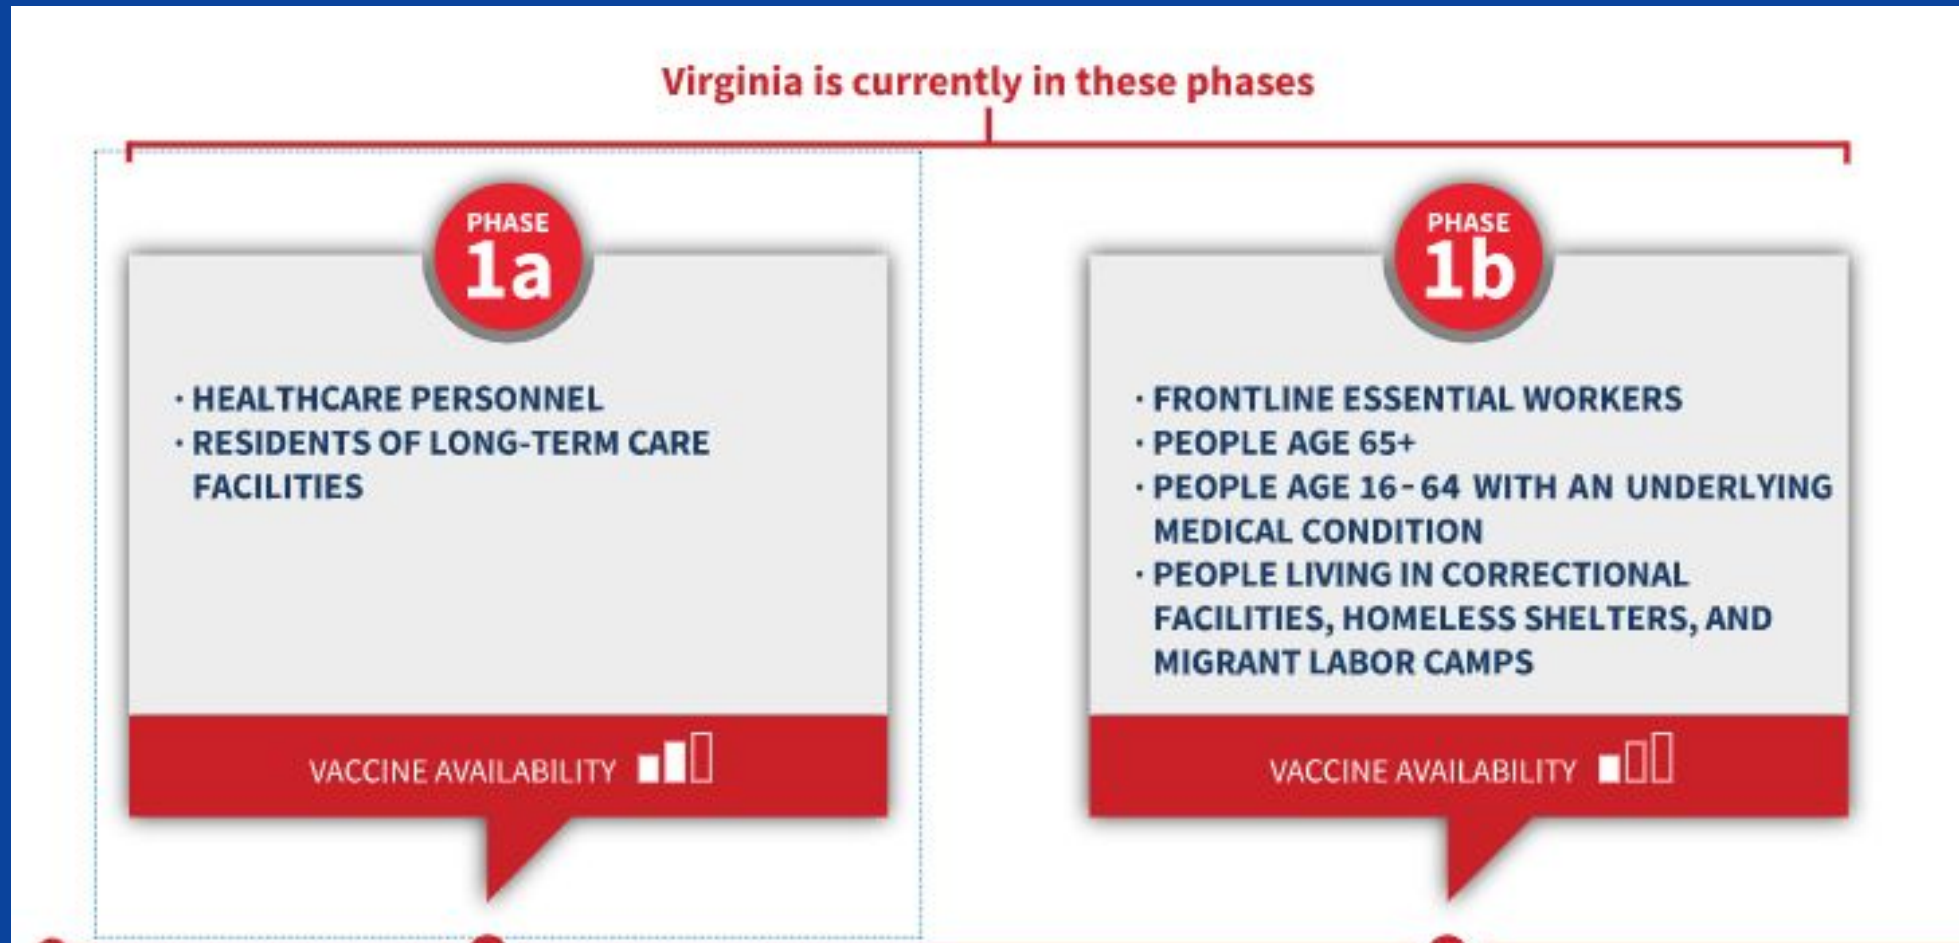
Virginia is currently in these phases

PHASE
1a

· HEALTHCARE PERSONNEL
· RESIDENTS OF LONG-TERM CARE FACILITIES

VACCINE AVAILABILITY

PHASE
1b

· FRONTLINE ESSENTIAL WORKERS
· PEOPLE AGE 65+
· PEOPLE AGE 16-64 WITH AN UNDERLYING MEDICAL CONDITION
· PEOPLE LIVING IN CORRECTIONAL FACILITIES, HOMELESS SHELTERS, AND MIGRANT LABOR CAMPS

VACCINE AVAILABILITY